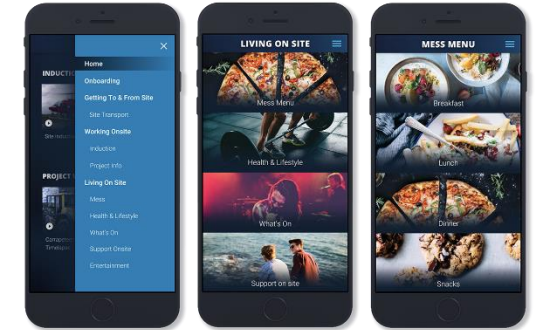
INDUCTI
Site induct
PROJECT
Corpora
Timelaps

Home
Onboarding
Getting To & From Site
Site Transport
Working Onsite
Induction
Project Info
Living On Site
Mess
Health & Lifestyle
What's On
Support Onsite
Entertainment

LIVING ON SITE
Mess Menu
Health & Lifestyle
What's On
Support on site

MESS MENU
Breakfast
Lunch
Dinner
Snacks